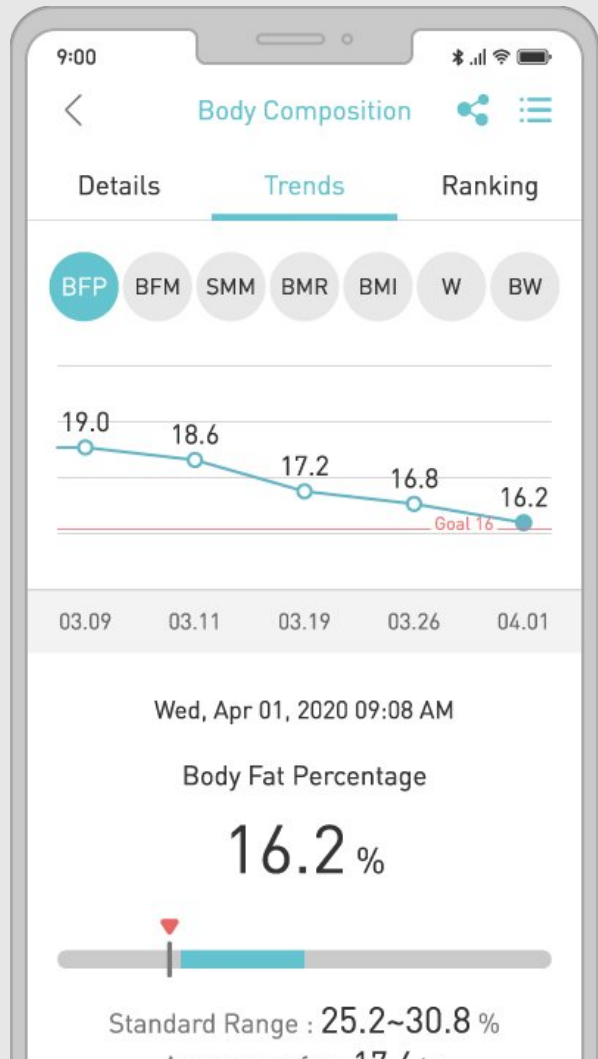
9:00

Body Composition

Details Trends Ranking

BFP BFM SMM BMR BMI W BW

19.0 18.6 17.2 16.8 16.2

Goal 16

03.09 03.11 03.19 03.26 04.01

Wed, Apr 01, 2020 09:08 AM

Body Fat Percentage

16.2 %

Standard Range : 25.2~30.8 %

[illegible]